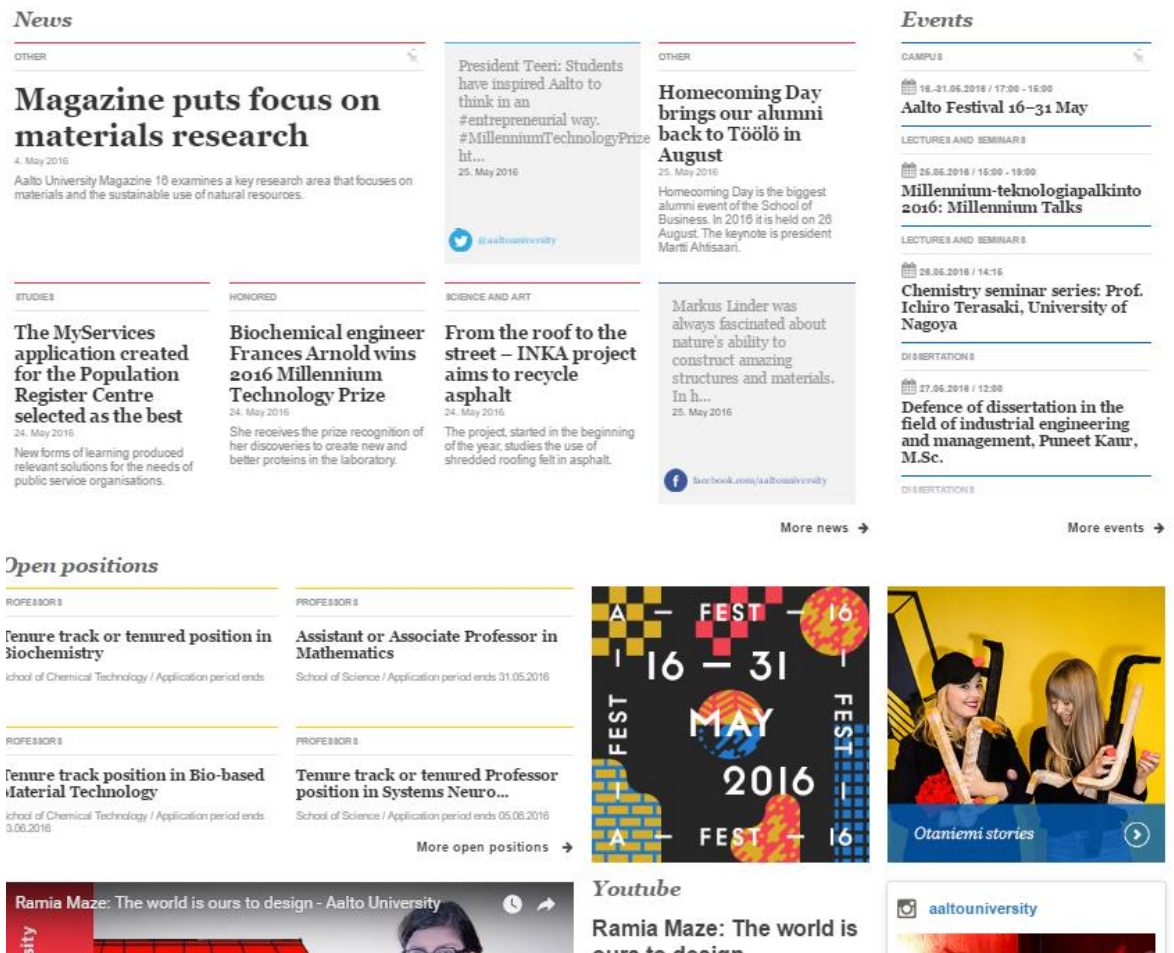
News

OTHER

Magazine puts focus on materials research

4. May 2016

Aalto University Magazine 16 examines a key research area that focuses on materials and the sustainable use of natural resources.

President Teeri: Students have inspired Aalto to think in an #entrepreneurial way. #MillenniumTechnologyPrize ht...

25. May 2016

@aaltouniversity

OTHER

Homecoming Day brings our alumni back to Töölö in August

25. May 2016

Homecoming Day is the biggest alumni event of the School of Business. In 2016 it is held on 26 August. The keynote is president Martti Ahtisaari.

STUDIES

The MyServices application created for the Population Register Centre selected as the best

24. May 2016

New forms of learning produced relevant solutions for the needs of public service organisations.

HONORED

Biochemical engineer Frances Arnold wins 2016 Millennium Technology Prize

24. May 2016

She receives the prize recognition of her discoveries to create new and better proteins in the laboratory.

SCIENCE AND ART

From the roof to the street – INKA project aims to recycle asphalt

24. May 2016

The project, started in the beginning of the year, studies the use of shredded roofing felt in asphalt.

Markus Linder was always fascinated about nature's ability to construct amazing structures and materials. In h...

25. May 2016

facebook.com/aaltouniversity

More news

Events

CAMPUS

16.-31.05.2016 / 17:00 - 16:00

Aalto Festival 16–31 May

LECTURES AND SEMINARS

26.05.2016 / 15:00 - 19:00

Millennium-teknologiapalkinto 2016: Millennium Talks

LECTURES AND SEMINARS

26.05.2016 / 14:15

Chemistry seminar series: Prof. Ichiro Terasaki, University of Nagoya

DISSERTATIONS

27.05.2016 / 12:00

Defence of dissertation in the field of industrial engineering and management, Puneet Kaur, M.Sc.

DISSERTATIONS

More events

Open positions

PROFESSORS

Tenure track or tenured position in Biochemistry

School of Chemical Technology / Application period ends

PROFESSORS

Assistant or Associate Professor in Mathematics

School of Science / Application period ends 31.05.2016

PROFESSORS

Tenure track position in Bio-based Material Technology

School of Chemical Technology / Application period ends 3.06.2016

PROFESSORS

Tenure track or tenured Professor position in Systems Neuro...

School of Science / Application period ends 05.06.2016

More open positions

A — FEST — 16 16 — 31 MAY 2016 FEST FEST A — FEST — 16

Otaniemi stories

Ramia Maze: The world is ours to design - Aalto University

Youtube

Ramia Maze: The world is ours to design

aaltouniversity